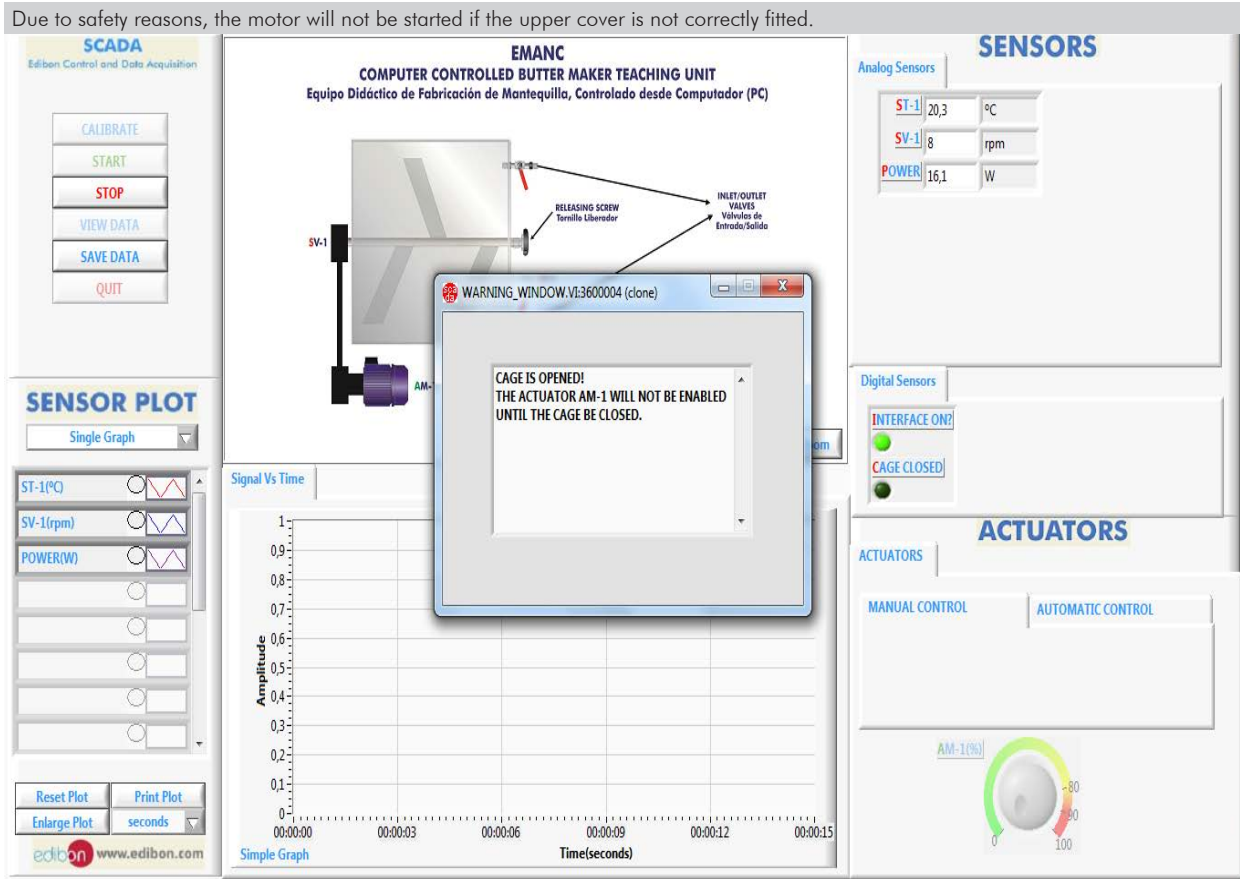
Due to safety reasons, the motor will not be started if the upper cover is not correctly fitted.

SCADA
Edibon Control and Data Acquisition

CALIBRATE
START
STOP
VIEW DATA
SAVE DATA
QUIT

EMANC
COMPUTER CONTROLLED BUTTER MAKER TEACHING UNIT
Equipo Didáctico de Fabricación de Mantequilla, Controlado desde Computador (PC)

RELEASING SCREW
Tornillo Liberador

INLET/OUTLET VALVES
Válvulas de Entrada/Salida

SV-1
AM-

WARNING_WINDOW.VI:3600004 (clone)

CAGE IS OPENED!
THE ACTUATOR AM-1 WILL NOT BE ENABLED UNTIL THE CAGE BE CLOSED.

om

SENSORS
Analog Sensors
ST-1 20,3 ºC
SV-1 8 rpm
POWER 16,1 W

Digital Sensors
INTERFACE ON?
CAGE CLOSED

SENSOR PLOT
Single Graph
ST-1(ºC)
SV-1(rpm)
POWER(W)

Signal Vs Time
1
0,9
0,8
0,7
0,6
0,5
0,4
0,3
0,2
0,1
0
Amplitude
00:00:00 00:00:03 00:00:06 00:00:09 00:00:12 00:00:15
Time(seconds)
Simple Graph

Reset Plot
Print Plot
Enlarge Plot
seconds

edibon www.edibon.com

ACTUATORS
ACTUATORS
MANUAL CONTROL
AUTOMATIC CONTROL
AM-1(%)
0
80
90
100